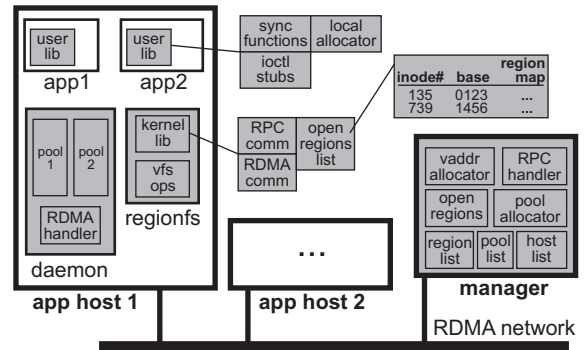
user lib

app1

user lib

app2

sync functions

local allocator

ioctl stubs

| inode# | base | region map |
|---|---|---|
| 135 | 0123 | ... |
| 739 | 1456 | ... |

pool 1

pool 2

RDMA handler

daemon

kernel lib

vfs ops

regionfs

RPC comm

RDMA comm

open regions list

vaddr allocator

RPC handler

open regions

pool allocator

region list

pool list

host list

manager

...

app host 1

app host 2

RDMA network